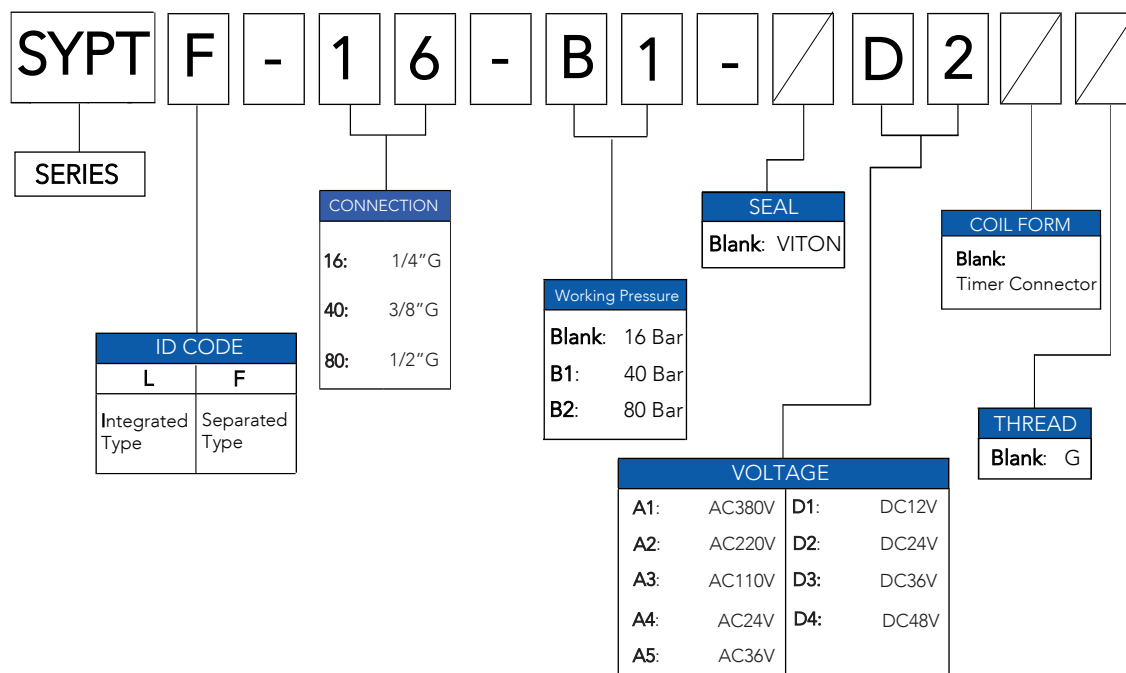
SYPT F - 1 6 - B 1 - / D 2 / /

SERIES

ID CODE

| L | F |
|---|---|
| Integrated Type | Separated Type |

CONNECTION

16: 1/4"G

40: 3/8"G

80: 1/2"G

Working Pressure

Blank: 16 Bar

B1: 40 Bar

B2: 80 Bar

SEAL

Blank: VITON

COIL FORM

Blank: Timer Connector

THREAD

Blank: G

VOLTAGE

| | | | |
|---|---|---|---|
| A1: | AC380V | D1: | DC12V |
| A2: | AC220V | D2: | DC24V |
| A3: | AC110V | D3: | DC36V |
| A4: | AC24V | D4: | DC48V |
| A5: | AC36V | | |